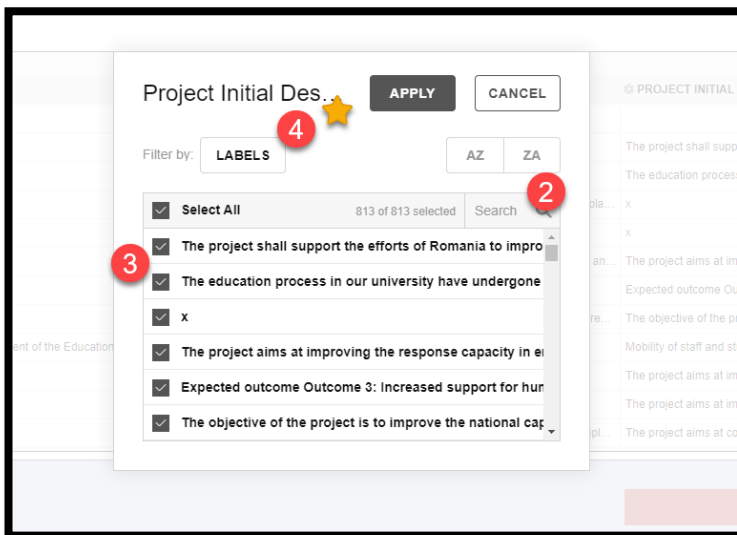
Project Initial Des...

APPLY

CANCEL

4

Filter by: LABELS

AZ ZA

2

Select All 813 of 813 selected Search

3

The project shall support the efforts of Romania to impro

The education process in our university have undergone

x

The project aims at improving the response capacity in e

Expected outcome Outcome 3: Increased support for hur

The objective of the project is to improve the national cap

PROJECT INITIAL

The project shall supp

The education process

x

x

The project aims at im

Expected outcome Ou

The objective of the pr

Mobility of staff and st

The project aims at im

The project aims at im

The project aims at co

ent of the Education